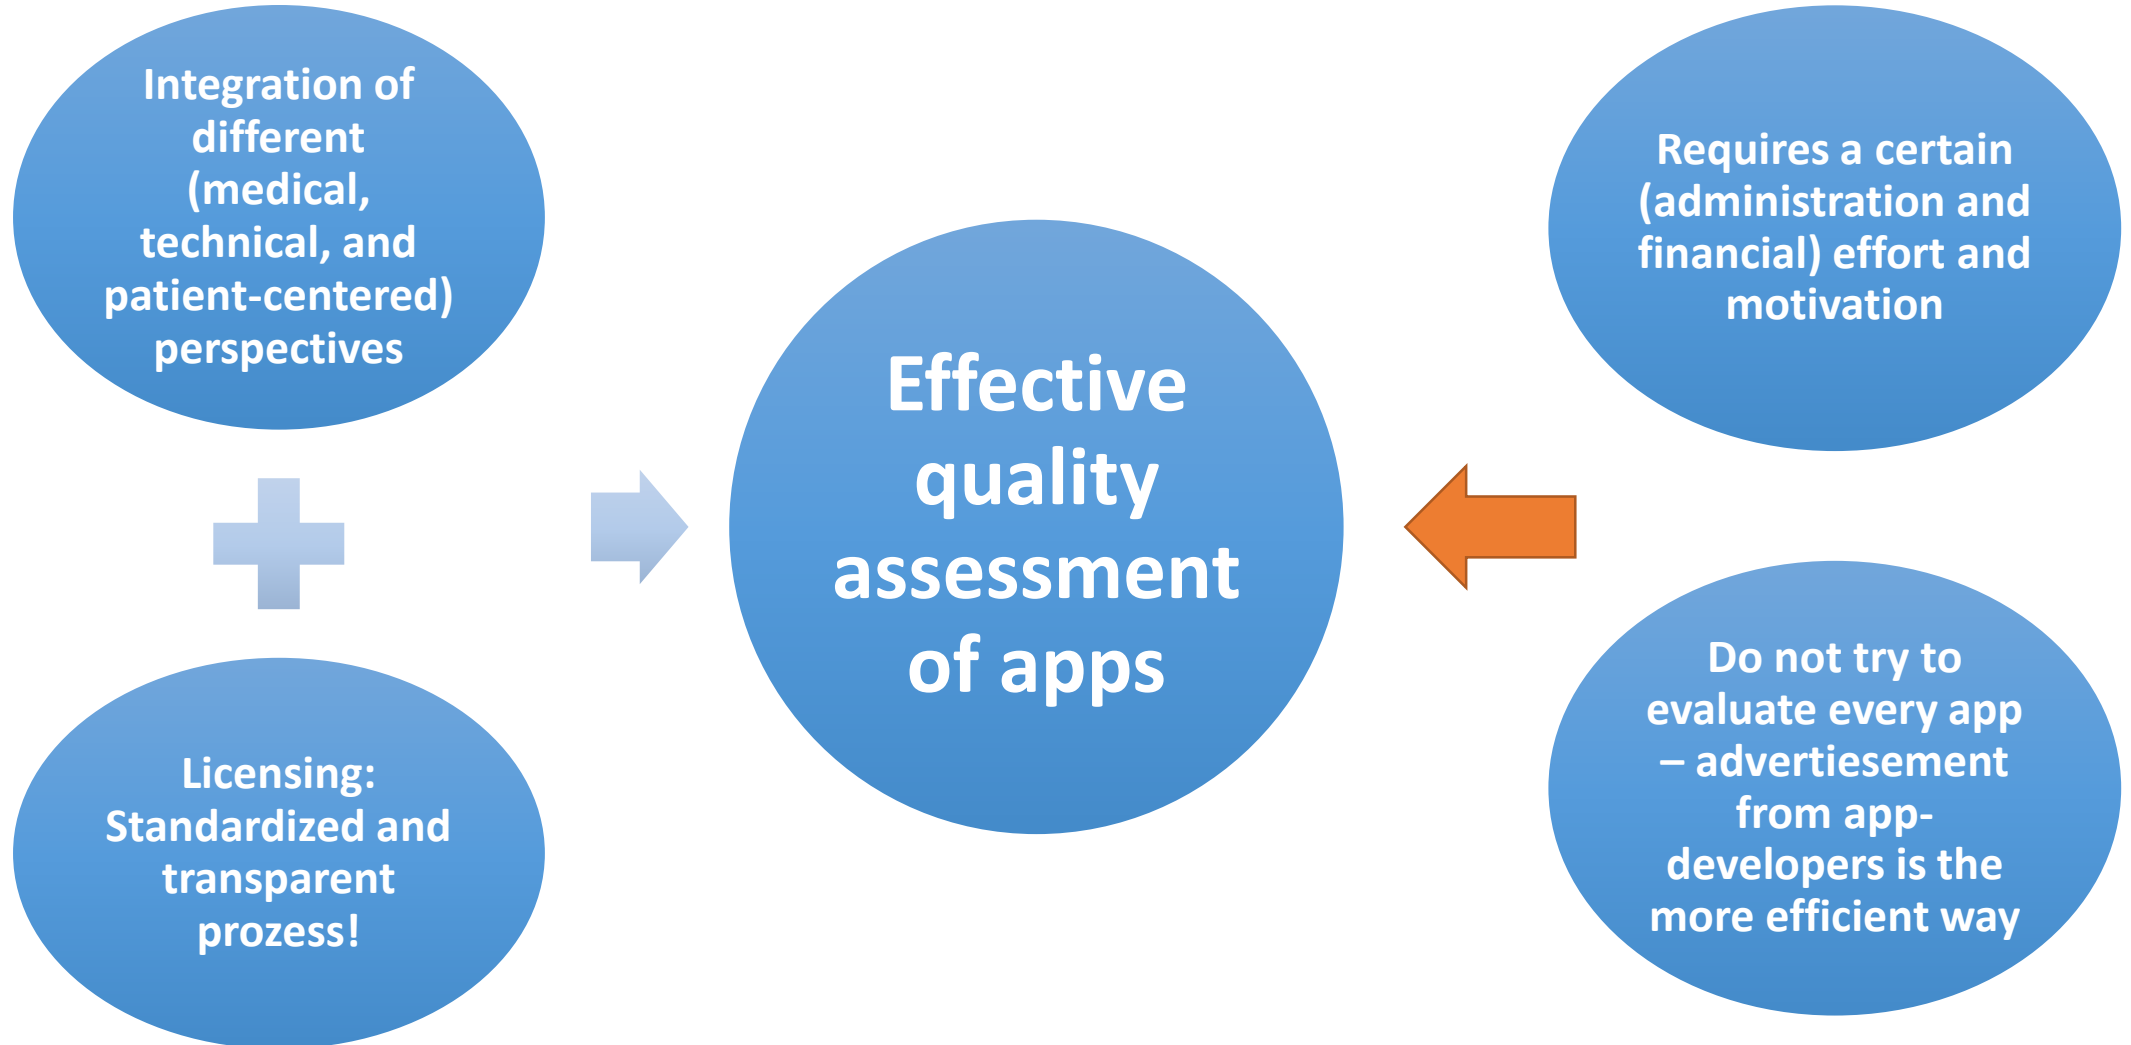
Integration of different (medical, technical, and patient-centered) perspectives

Licensing: Standardized and transparent prozess!

Effective quality assessment of apps

Requires a certain (administration and financial) effort and motivation

Do not try to evaluate every app – advertiesement from app-developers is the more efficient way